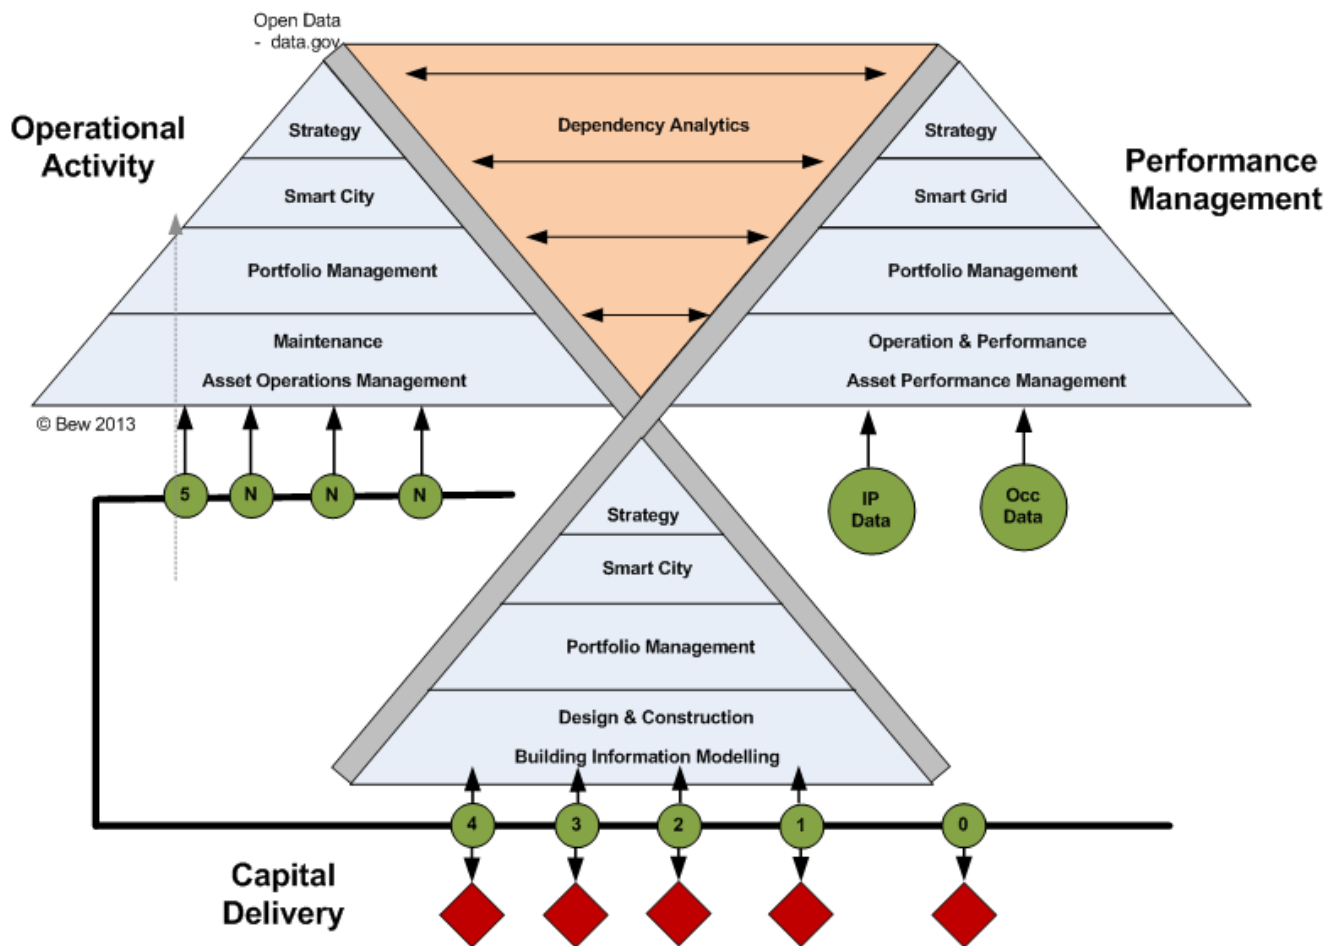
Open Data
- data.gov

Operational Activity

Strategy

Smart City

Portfolio Management

Maintenance

Asset Operations Management

Dependency Analytics

Strategy

Smart Grid

Portfolio Management

Operation & Performance

Asset Performance Management

Performance Management

© Bew 2013

5

N

N

N

IP Data

Occ Data

Strategy

Smart City

Portfolio Management

Design & Construction

Building Information Modelling

4

3

2

1

0

Capital Delivery